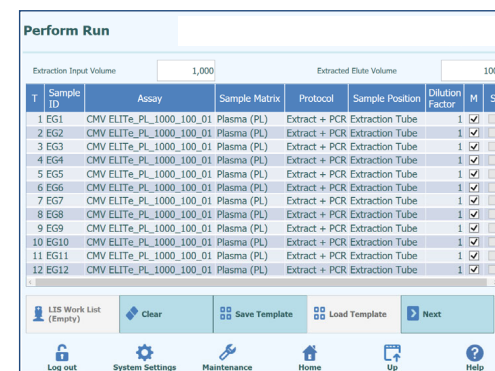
Perform Run

Extraction Input Volume 1,000 Extracted Elute Volume 10

| T | Sample ID | Assay | Sample Matrix | Protocol | Sample Position | Dilution Factor | M | S |
|---|---|---|---|---|---|---|---|---|
| 1 | EG1 | CMV ELITe_PL_1000_100_01 | Plasma (PL) | Extract + PCR | Extraction Tube | 1 | ✓ | |
| 2 | EG2 | CMV ELITe_PL_1000_100_01 | Plasma (PL) | Extract + PCR | Extraction Tube | 1 | ✓ | |
| 3 | EG3 | CMV ELITe_PL_1000_100_01 | Plasma (PL) | Extract + PCR | Extraction Tube | 1 | ✓ | |
| 4 | EG4 | CMV ELITe_PL_1000_100_01 | Plasma (PL) | Extract + PCR | Extraction Tube | 1 | ✓ | |
| 5 | EG5 | CMV ELITe_PL_1000_100_01 | Plasma (PL) | Extract + PCR | Extraction Tube | 1 | ✓ | |
| 6 | EG6 | CMV ELITe_PL_1000_100_01 | Plasma (PL) | Extract + PCR | Extraction Tube | 1 | ✓ | |
| 7 | EG7 | CMV ELITe_PL_1000_100_01 | Plasma (PL) | Extract + PCR | Extraction Tube | 1 | ✓ | |
| 8 | EG8 | CMV ELITe_PL_1000_100_01 | Plasma (PL) | Extract + PCR | Extraction Tube | 1 | ✓ | |
| 9 | EG9 | CMV ELITe_PL_1000_100_01 | Plasma (PL) | Extract + PCR | Extraction Tube | 1 | ✓ | |
| 10 | EG10 | CMV ELITe_PL_1000_100_01 | Plasma (PL) | Extract + PCR | Extraction Tube | 1 | ✓ | |
| 11 | EG11 | CMV ELITe_PL_1000_100_01 | Plasma (PL) | Extract + PCR | Extraction Tube | 1 | ✓ | |
| 12 | EG12 | CMV ELITe_PL_1000_100_01 | Plasma (PL) | Extract + PCR | Extraction Tube | 1 | ✓ | |

LIS Work List (Empty)
Clear
Save Template
Load Template
Next

Log out
System Settings
Maintenance
Home
Up
Help